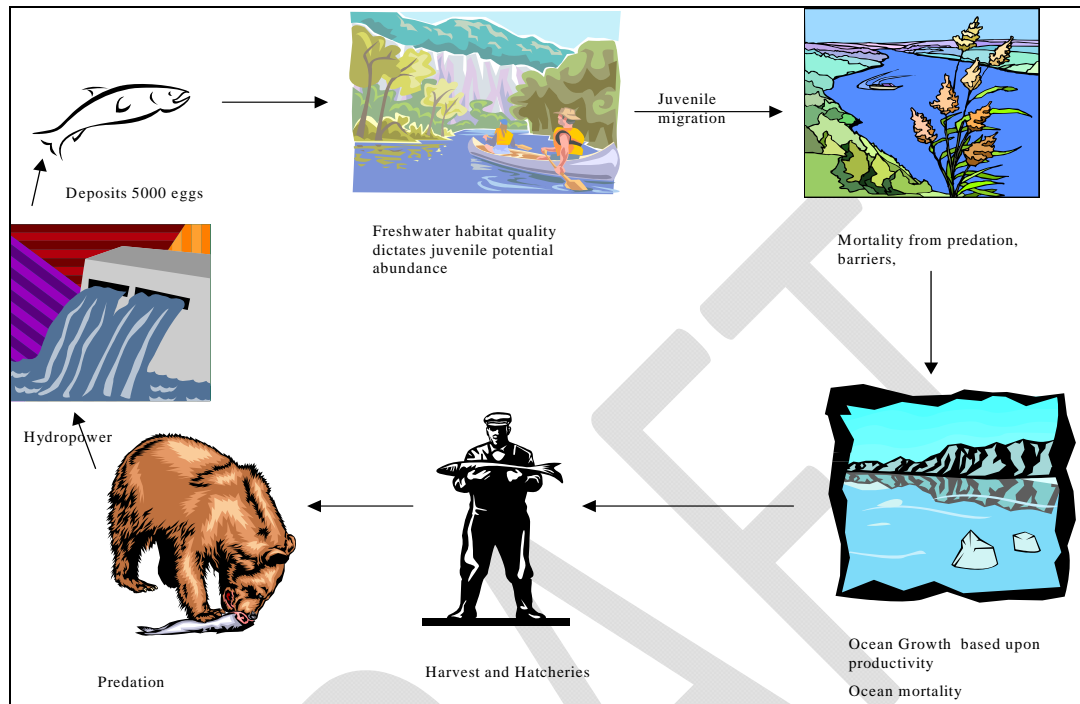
Deposits 5000 eggs

Freshwater habitat quality dictates juvenile potential abundance

Juvenile migration

Mortality from predation, barriers,

Hydropower

Ocean Growth based upon productivity

Ocean mortality

Harvest and Hatcheries

Predation